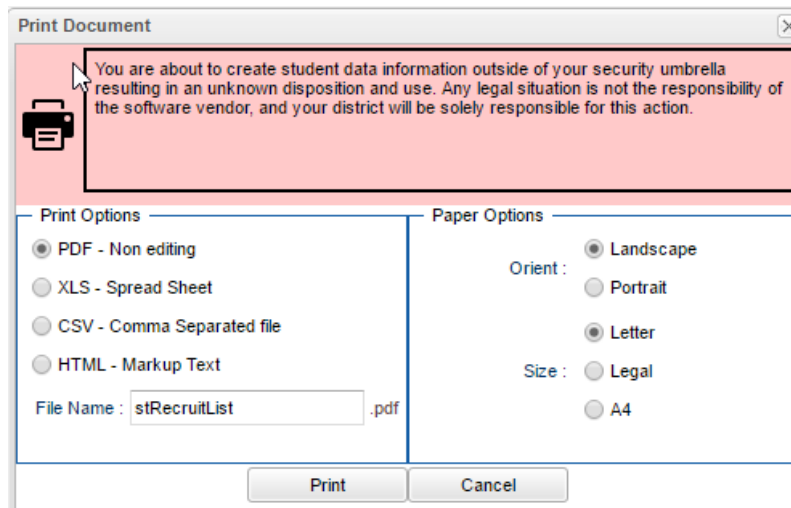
Print Document

You are about to create student data information outside of your security umbrella resulting in an unknown disposition and use. Any legal situation is not the responsibility of the software vendor, and your district will be solely responsible for this action.

Print Options

PDF - Non editing

XLS - Spread Sheet

CSV - Comma Separated file

HTML - Markup Text

File Name : stRecruitList .pdf

Paper Options

Orient : Landscape

Portrait

Letter

Size : Legal

A4

Print

Cancel